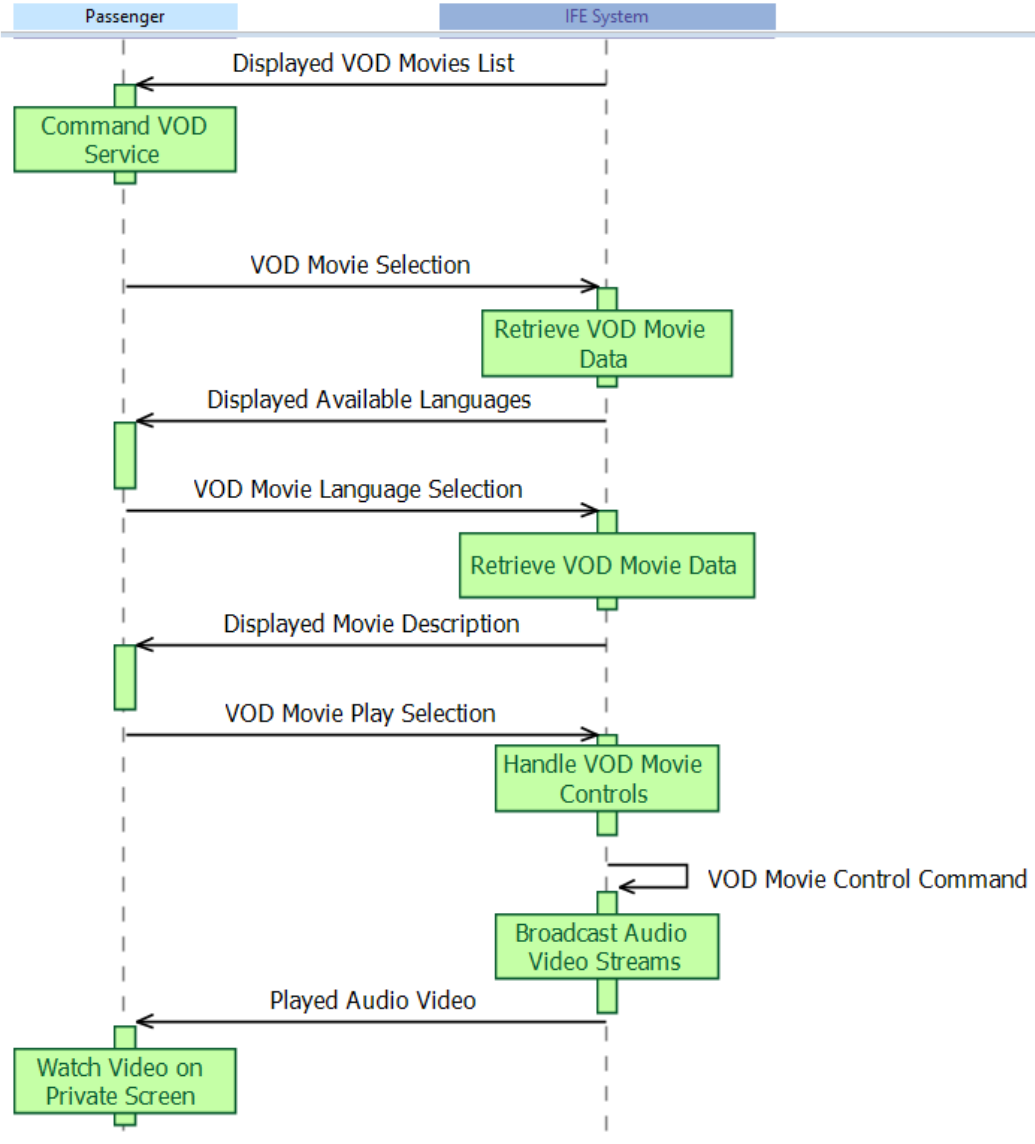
Passenger

IFE System

Displayed VOD Movies List

Command VOD Service

VOD Movie Selection

Retrieve VOD Movie Data

Displayed Available Languages

VOD Movie Language Selection

Retrieve VOD Movie Data

Displayed Movie Description

VOD Movie Play Selection

Handle VOD Movie Controls

VOD Movie Control Command

Broadcast Audio Video Streams

Played Audio Video

Watch Video on Private Screen